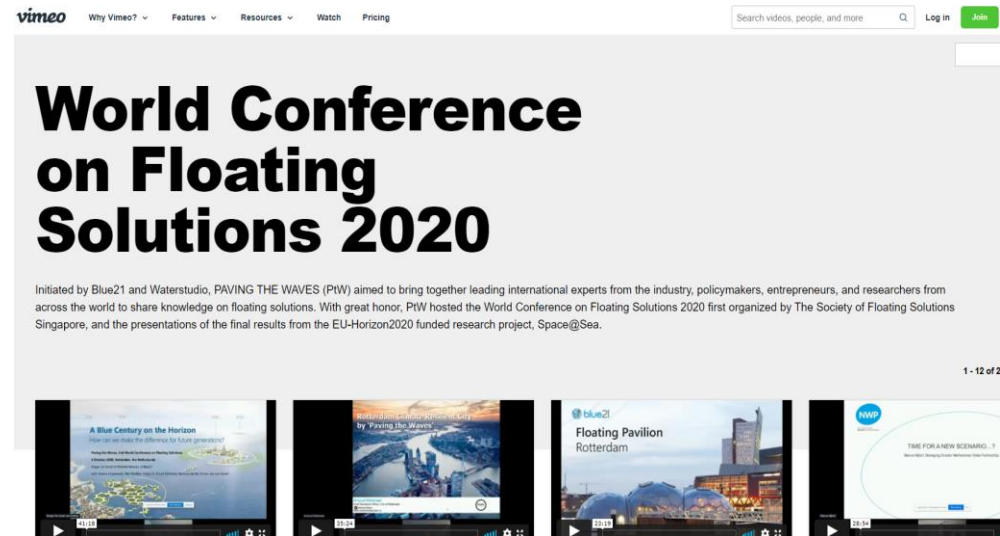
vimeo Why Vimeo? Features Resources Watch Pricing Search videos, people, and more Log in Join

World Conference on Floating Solutions 2020

Initiated by Blue21 and Waterstudio, PAVING THE WAVES (PtW) aimed to bring together leading international experts from the industry, policymakers, entrepreneurs, and researchers from across the world to share knowledge on floating solutions. With great honor, PtW hosted the World Conference on Floating Solutions 2020 first organized by The Society of Floating Solutions Singapore, and the presentations of the final results from the EU-Horizon2020 funded research project, Space@Sea.

1 - 12 of 2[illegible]

A Blue Century on the Horizon
How can we make the difference for future generations?

41:18

Rotterdam Climate Resilient City by 'Paving the Waves'

35:24

blue21
Floating Pavilion
Rotterdam

23:19

NWP
TIME FOR A NEW SCENARIO...?

28:54